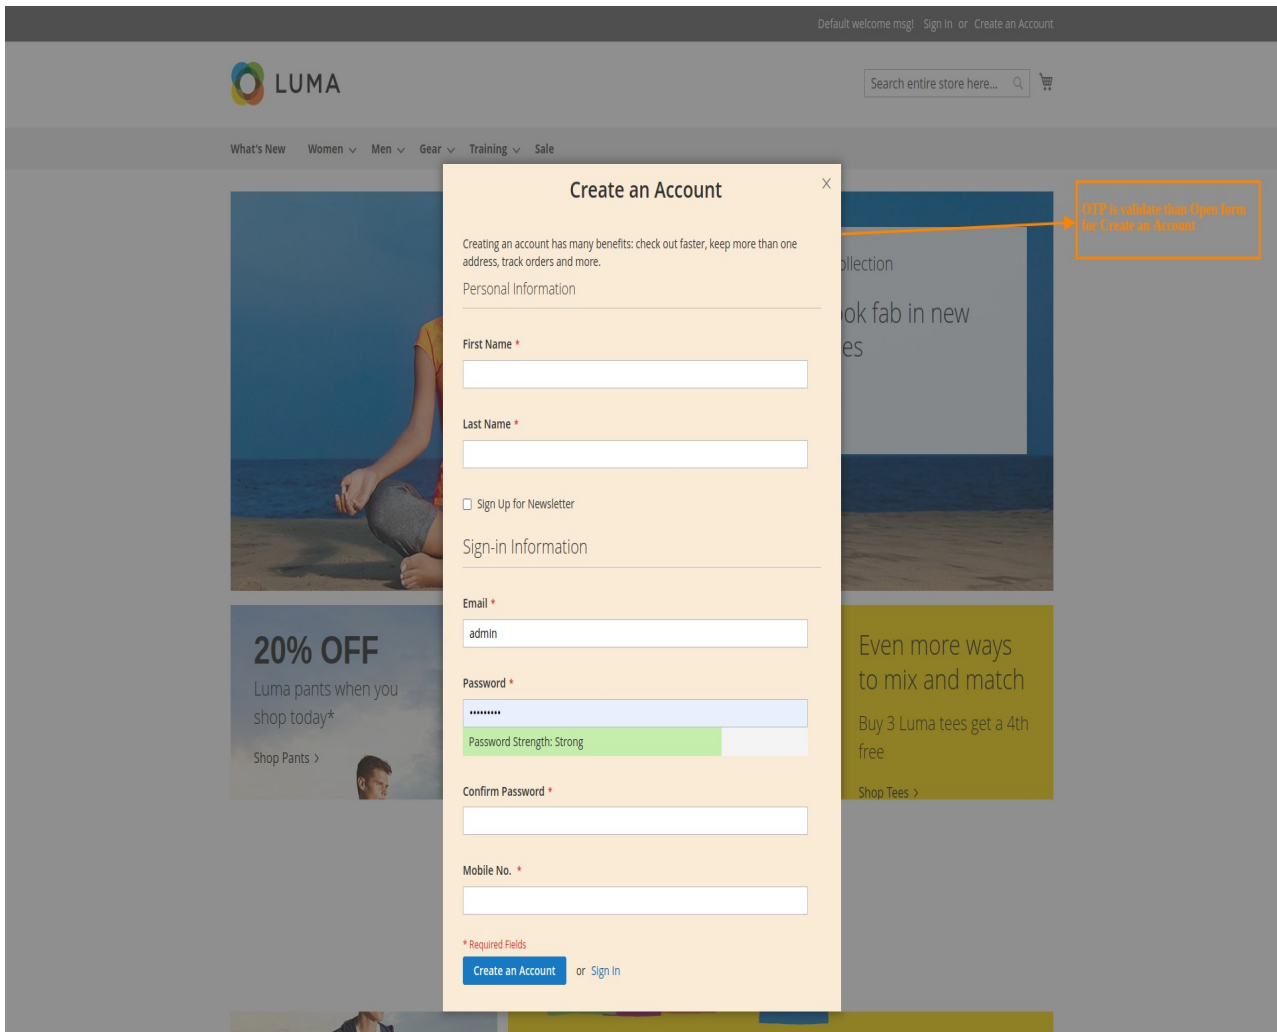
Default welcome msg! Sign In or Create an Account

LUMA

Search entire store here...

What's New Women Men Gear Training Sale

Create an Account

X

Creating an account has many benefits: check out faster, keep more than one address, track orders and more.

Personal Information

First Name *

Last Name *

Sign Up for Newsletter

Sign-in Information

Email *

admin

Password *

•••••••••

Password Strength: Strong

Confirm Password *

Mobile No. *

* Required Fields

Create an Account or Sign In

OTP is validate than Open form for Create an Account

llection

ok fab in new es

20% OFF

Luma pants when you shop today*

Shop Pants >

Even more ways to mix and match

Buy 3 Luma tees get a 4th free

Shop Tees >